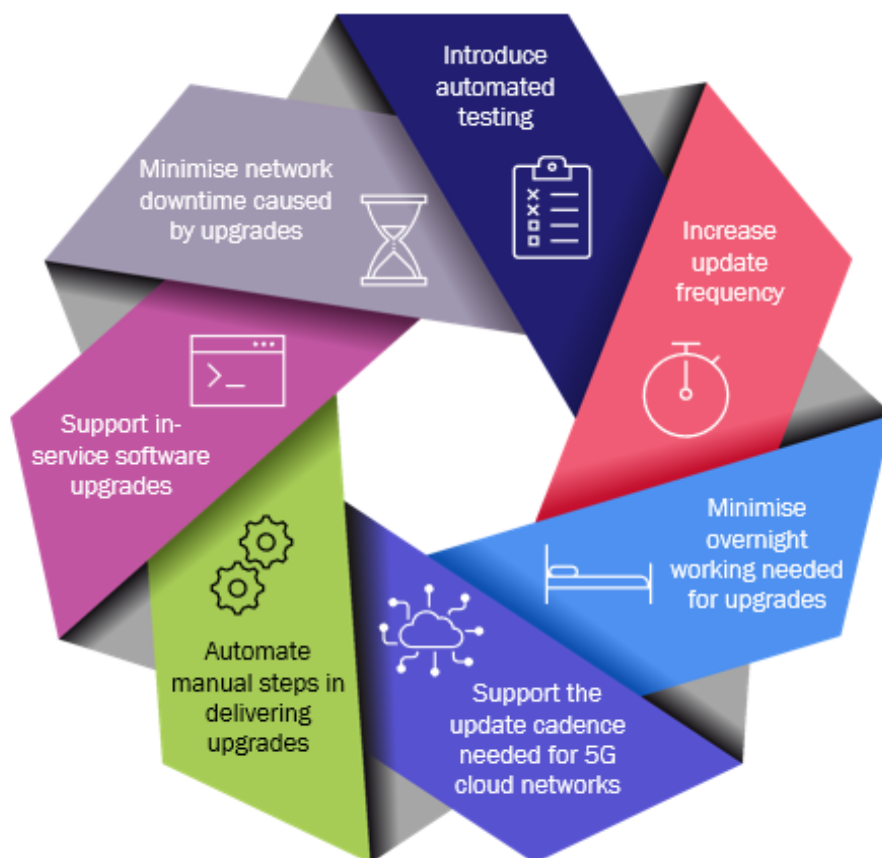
Introduce automated testing

Increase update frequency

Minimise overnight working needed for upgrades

Support the update cadence needed for 5G cloud networks

Automate manual steps in delivering upgrades

Support in-service software upgrades

Minimise network downtime caused by upgrades